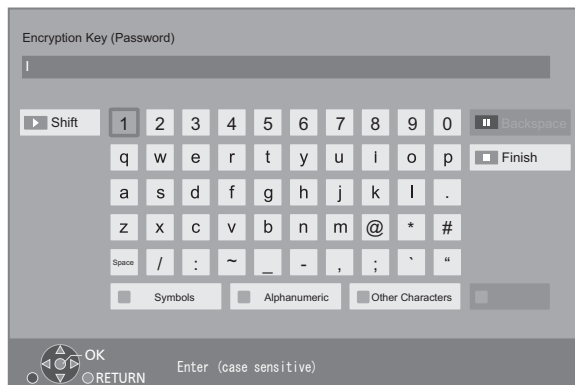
Encryption Key (Password)

Shift

| 1 | 2 | 3 | 4 | 5 | 6 | 7 | 8 | 9 | 0 |
|---|---|---|---|---|---|---|---|---|---|
| q | w | e | r | t | y | u | i | o | p |
| a | s | d | f | g | h | j | k | l | . |
| z | x | c | v | b | n | m | @ | * | # |
| Space | / | : | ~ | _ | - | , | ; | ` | " |

Backspace

Finish

Symbols

Alphanumeric

Other Characters

OK

RETURN

Enter (case sensitive)